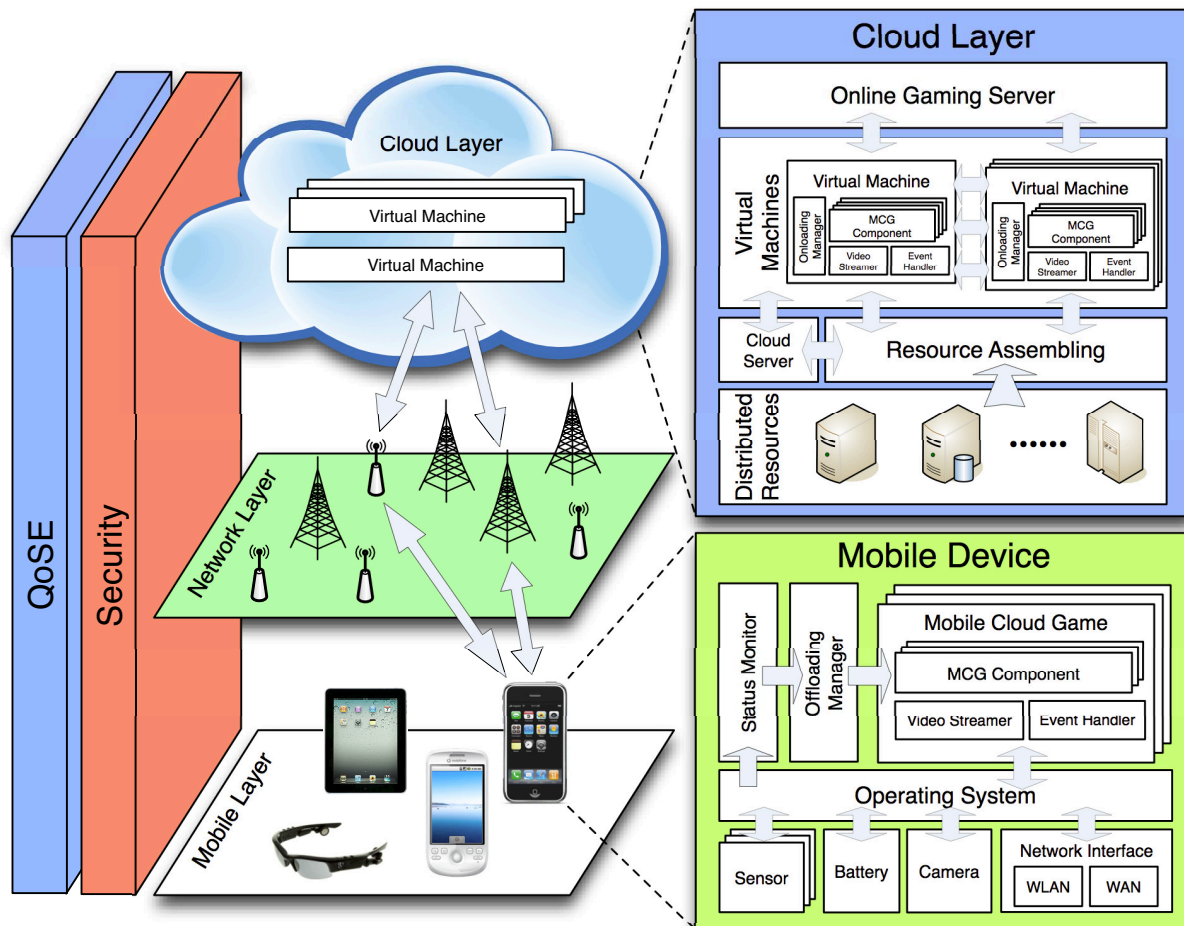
QoSE

Security

Cloud Layer

Virtual Machine

Virtual Machine

Network Layer

Mobile Layer

Cloud Layer

Online Gaming Server

Virtual Machines

Virtual Machine

Onloading Manager

MCG Component

Video Streamer

Event Handler

Virtual Machine

Onloading Manager

MCG Component

Video Streamer

Event Handler

Cloud Server

Resource Assembling

Distributed Resources

......

Mobile Device

Status Monitor

Offloading Manager

Mobile Cloud Game

MCG Component

Video Streamer

Event Handler

Operating System

Sensor

Battery

Camera

Network Interface

WLAN

WAN